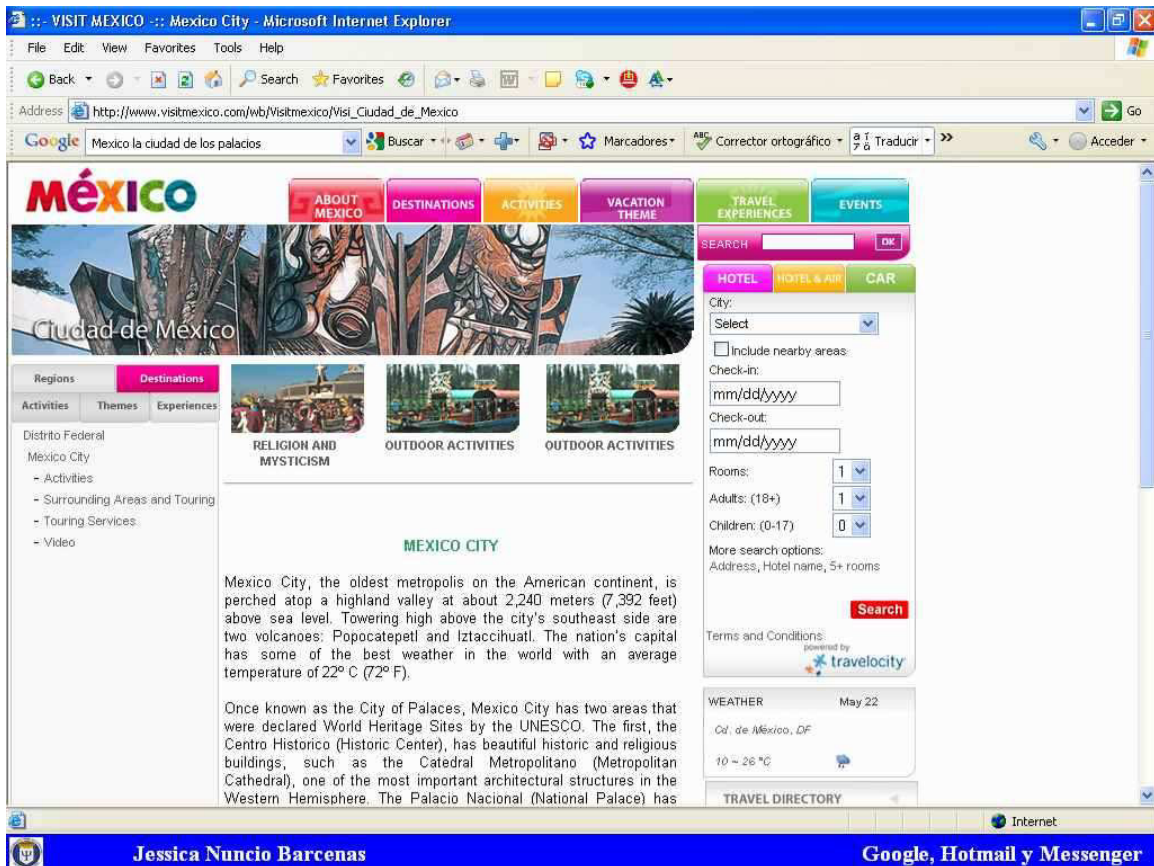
:: VISIT MEXICO -:: Mexico City - Microsoft Internet Explorer

File Edit View Favorites Tools Help

Back Search Favorites

Address http://www.visitmexico.com/wb/Visitmexico/Visi_Ciudad_de_Mexico Go

Google Mexico la ciudad de los palacios Buscar Marcadores Corrector ortográfico Traducir Acceder

MÉXICO

ABOUT MEXICO DESTINATIONS ACTIVITIES VACATION THEME TRAVEL EXPERIENCES EVENTS

SEARCH OK

Ciudad de México

HOTEL HOTEL & AIR CAR

City:
Select
Include nearby areas
Check-in:
mm/dd/yyyy
Check-out:
mm/dd/yyyy
Rooms: 1
Adults: (18+) 1
Children: (0-17) 0
More search options:
Address, Hotel name, 5+ rooms
Search
Terms and Conditions
powered by travelocity

Regions Destinations
Activities Themes Experiences

Distrito Federal
Mexico City
- Activities
- Surrounding Areas and Touring
- Touring Services
- Video

RELIGION AND MYSTICISM
OUTDOOR ACTIVITIES
OUTDOOR ACTIVITIES

MEXICO CITY

Mexico City, the oldest metropolis on the American continent, is perched atop a highland valley at about 2,240 meters (7,392 feet) above sea level. Towering high above the city's southeast side are two volcanoes: Popocatepetl and Iztaccihuatl. The nation's capital has some of the best weather in the world with an average temperature of 22° C (72° F).

Once known as the City of Palaces, Mexico City has two areas that were declared World Heritage Sites by the UNESCO. The first, the Centro Historico (Historic Center), has beautiful historic and religious buildings, such as the Catedral Metropolitano (Metropolitan Cathedral), one of the most important architectural structures in the Western Hemisphere. The Palacio Nacional (National Palace) has

WEATHER May 22
Cd. de México, DF
10 ~ 26 °C

TRAVEL DIRECTORY

Internet

Jessica Nuncio Barcenas
Google, Hotmail y Messenger